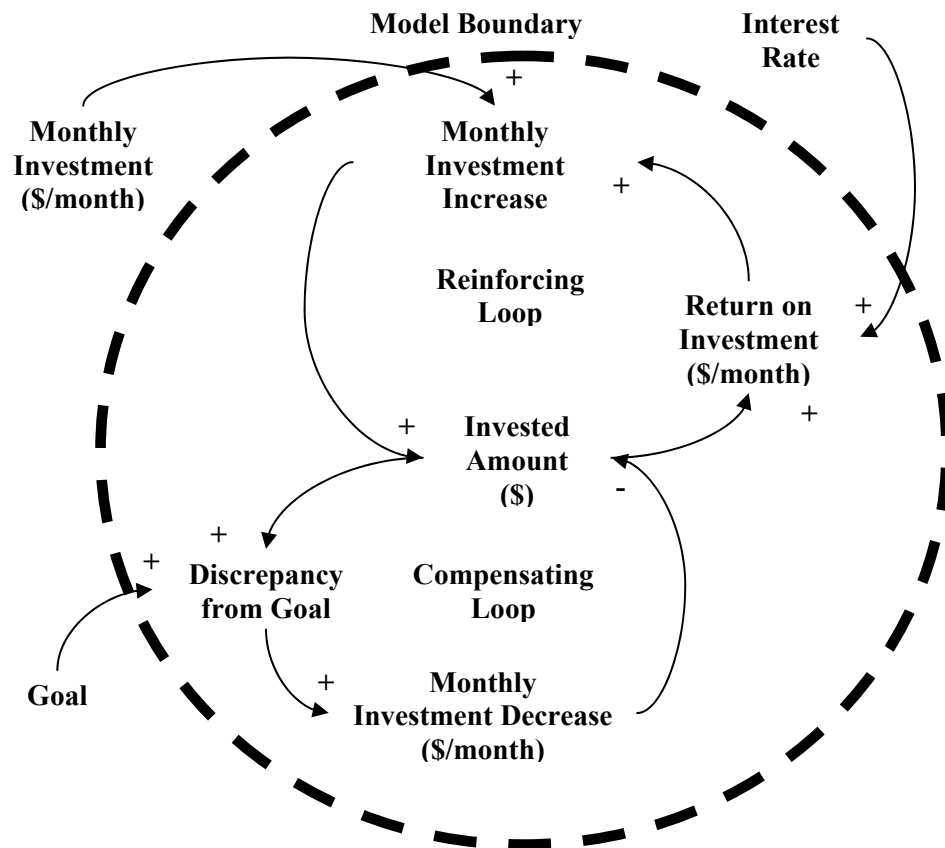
Model Boundary

Interest Rate

+

Monthly Investment (\$/month)

Monthly Investment Increase

+

Reinforcing Loop

Return on Investment (\$/month)

+

+

Invested Amount (\$)

+

-

+

+

Discrepancy from Goal

Compensating Loop

Goal

+

Monthly Investment Decrease (\$/month)